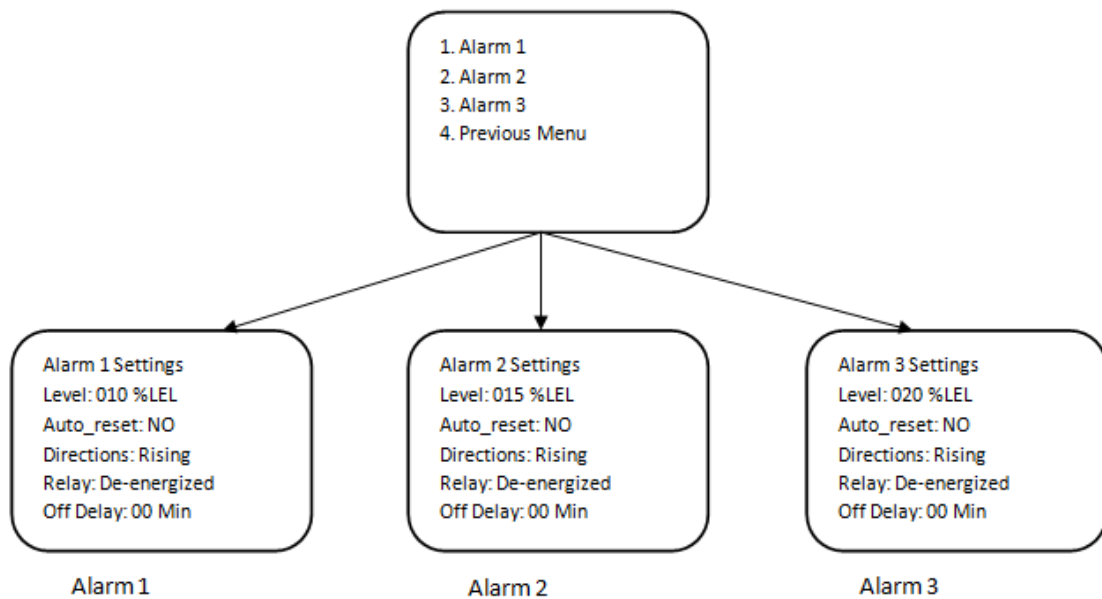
1. Alarm 1
2. Alarm 2
3. Alarm 3
4. Previous Menu

Alarm 1 Settings
Level: 010 %LEL
Auto_reset: NO
Directions: Rising
Relay: De-energized
Off Delay: 00 Min

Alarm 1

Alarm 2 Settings
Level: 015 %LEL
Auto_reset: NO
Directions: Rising
Relay: De-energized
Off Delay: 00 Min

Alarm 2

Alarm 3 Settings
Level: 020 %LEL
Auto_reset: NO
Directions: Rising
Relay: De-energized
Off Delay: 00 Min

Alarm 3